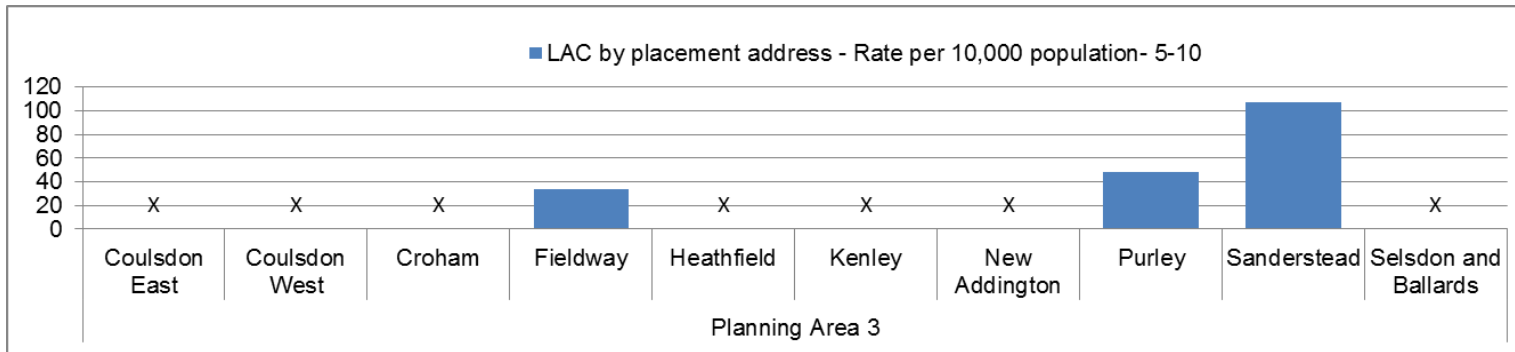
LAC by placement address - Rate per 10,000 population- 5-10

120
100
80
60
40
20
0

X X X X X X X

Coulsdon East
Coulsdon West
Croham
Fieldway
Heathfield
Kenley
New Addington
Purley
Sanderstead
Selsdon and Ballards

Planning Area 3